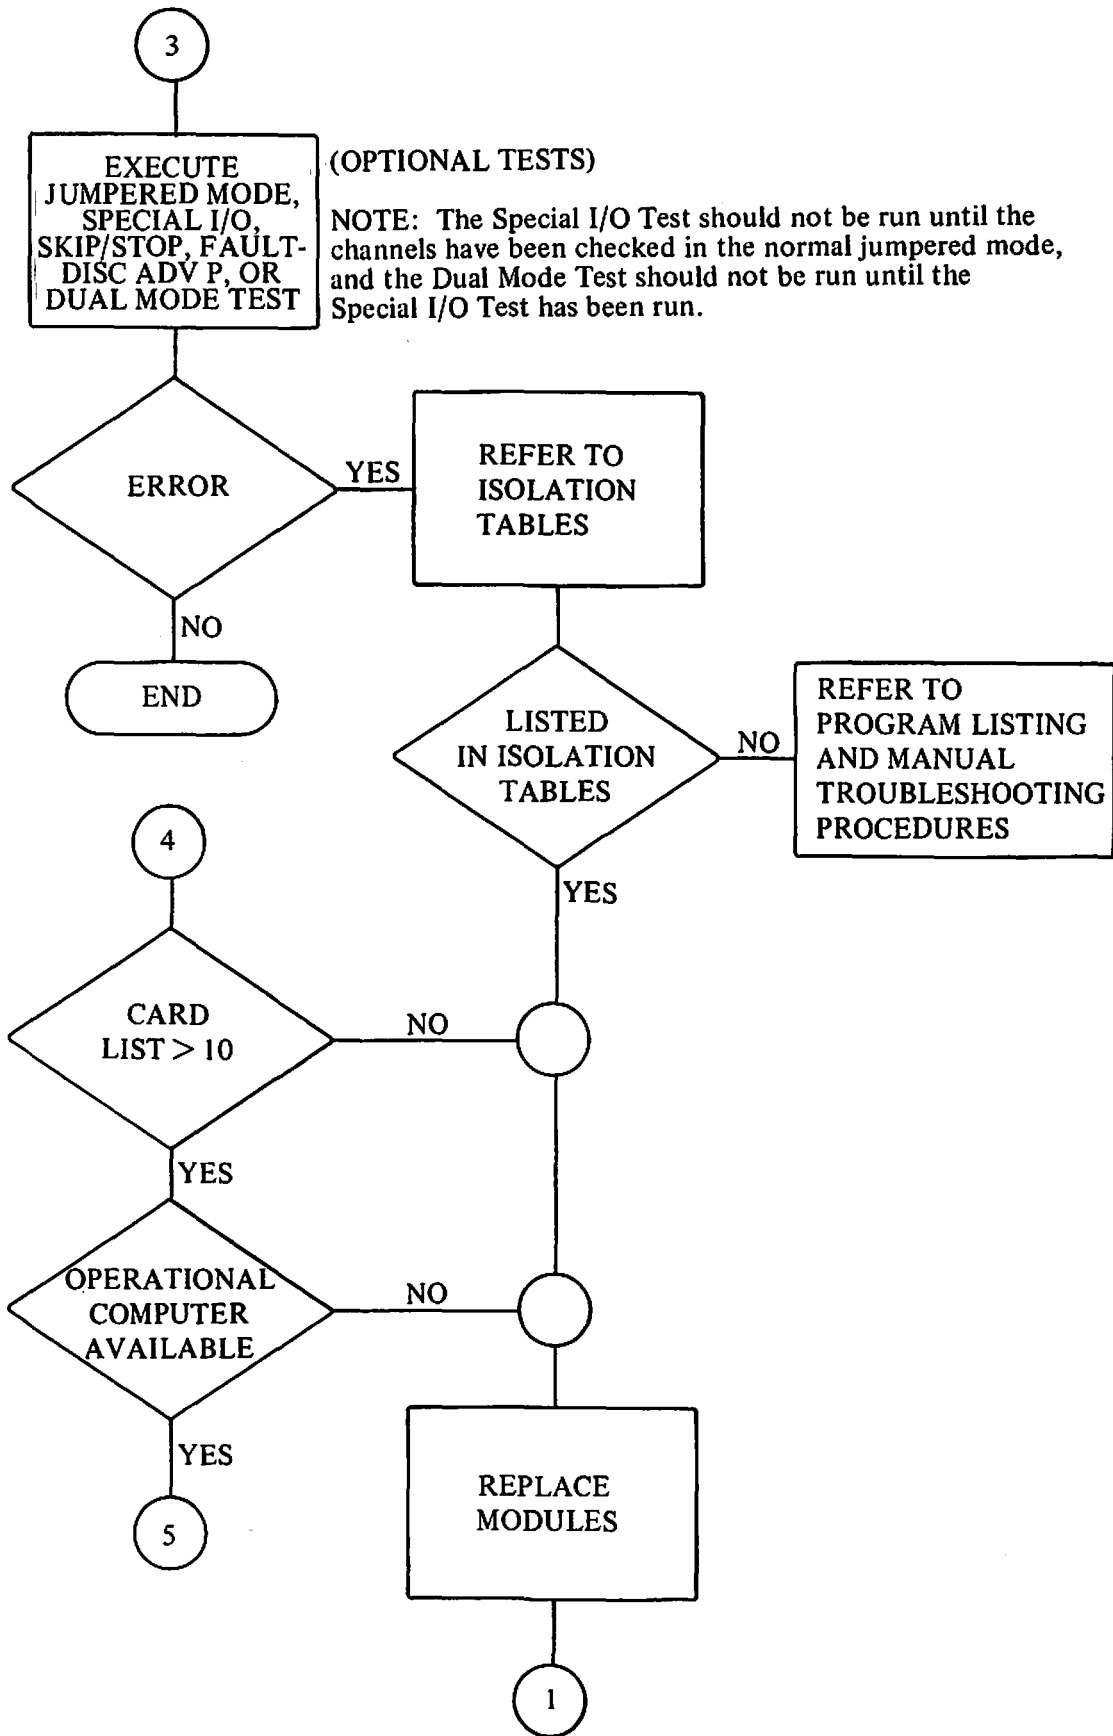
3

EXECUTE JUMPERED MODE, SPECIAL I/O, SKIP/STOP, FAULT-DISC ADV P, OR DUAL MODE TEST

(OPTIONAL TESTS)

NOTE: The Special I/O Test should not be run until the channels have been checked in the normal jumpered mode, and the Dual Mode Test should not be run until the Special I/O Test has been run.

ERROR

YES

REFER TO ISOLATION TABLES

NO

END

LISTED IN ISOLATION TABLES

NO

REFER TO PROGRAM LISTING AND MANUAL TROUBLESHOOTING PROCEDURES

YES

4

CARD LIST $> 10$

NO

YES

OPERATIONAL COMPUTER AVAILABLE

NO

YES

5

REPLACE MODULES

1